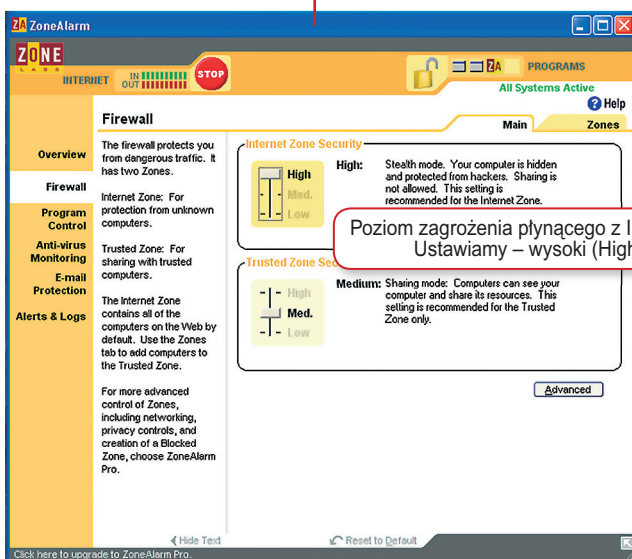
ZoneAlarm

ZONE LABS

INTERNET IN OUT STOP

PROGRAMS

All Systems Active

Help

Firewall

Main Zones

Overview

Firewall

Program Control

Anti-virus Monitoring

E-mail Protection

Alerts & Logs

The firewall protects you from dangerous traffic. It has two Zones.

Internet Zone: For protection from unknown computers.

Trusted Zone: For sharing with trusted computers.

The Internet Zone contains all of the computers on the Web by default. Use the Zones tab to add computers to the Trusted Zone.

For more advanced control of Zones, including networking, privacy controls, and creation of a Blocked Zone, choose ZoneAlarm Pro.

Internet Zone Security

High

Med.

Low

High: Stealth mode. Your computer is hidden and protected from hackers. Sharing is not allowed. This setting is recommended for the Internet Zone.

Poziom zagrożenia płynącego z I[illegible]
Ustawiamy – wysoki (High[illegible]

Trusted Zone Se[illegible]

High

Med.

Low

Medium: Sharing mode: Computers can see your computer and share its resources. This setting is recommended for the Trusted Zone only.

Advanced

Hide Text

Reset to Default

Click here to upgrade to ZoneAlarm Pro.